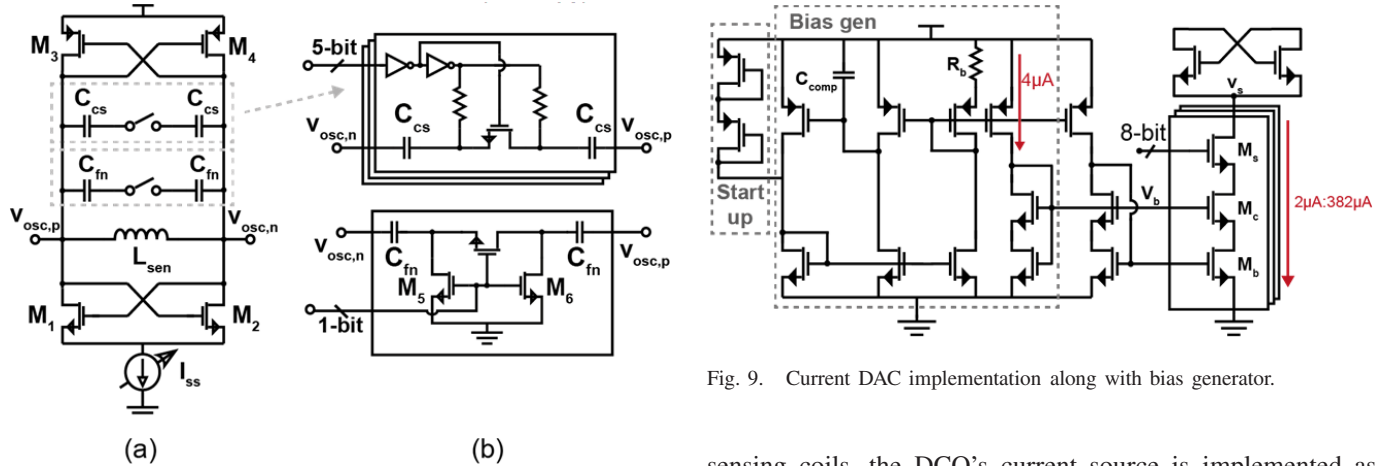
$M_3$
$M_4$
$C_{cs}$
$C_{cs}$
$C_{fn}$
$C_{fn}$
$V_{osc,p}$
$V_{osc,n}$
$L_{sen}$
$M_1$
$M_2$
$I_{ss}$
(a)

5-bit
$C_{cs}$
$C_{cs}$
$V_{osc,n}$
$V_{osc,p}$
$V_{osc,n}$
$C_{fn}$
$C_{fn}$
$V_{osc,p}$
$M_5$
$M_6$
1-bit
(b)

Bias gen
$C_{comp}$
$R_b$
4μA
Start up
8-bit
$V_s$
$M_s$
$V_b$
$M_c$
$M_b$
2μA:382μA

Fig. 9. Current DAC implementation along with bias generator.

sensing coils, the DCO's current source is implemented as